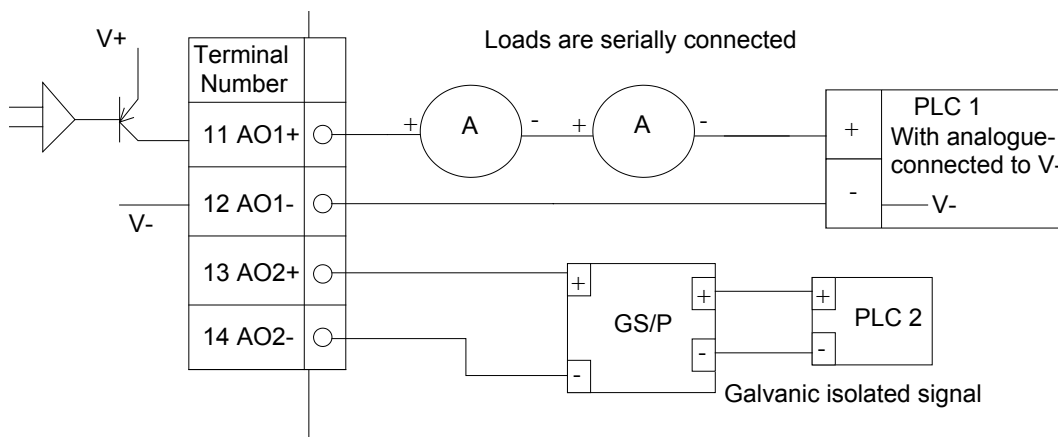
V+

Terminal Number

Loads are serially connected

11 AO1+

+ A - + A -

PLC 1

+

With analogue- connected to V-

12 AO1-

V-

-

V-

13 AO2+

14 AO2-

+

+

GS/P

+

PLC 2

-

-

-

Galvanic isolated signal